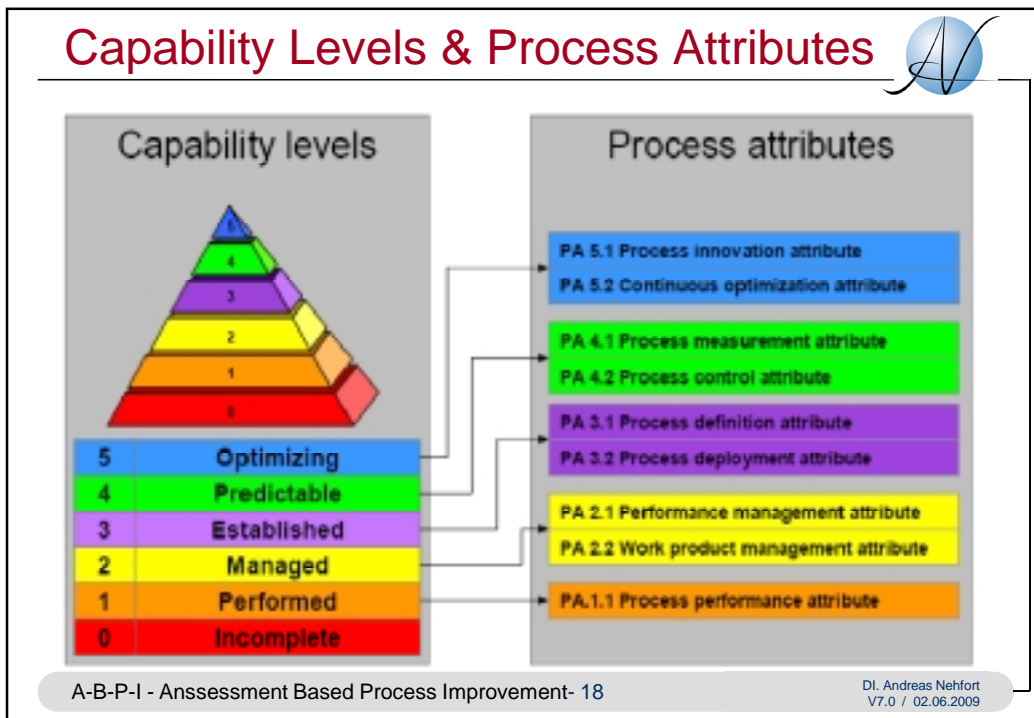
Capability Levels & Process Attributes

Capability levels

5
4
3
2
1
0

| 5 | Optimizing |
|---|---|
| 4 | Predictable |
| 3 | Established |
| 2 | Managed |
| 1 | Performed |
| 0 | Incomplete |

Process attributes

PA 5.1 Process innovation attribute
PA 5.2 Continuous optimization attribute

PA 4.1 Process measurement attribute
PA 4.2 Process control attribute

PA 3.1 Process definition attribute
PA 3.2 Process deployment attribute

PA 2.1 Performance management attribute
PA 2.2 Work product management attribute

PA.1.1 Process performance attribute

A-B-P-I - Anssessment Based Process Improvement- 18

DI. Andreas Nehfort
V7.0 / 02.06.2009